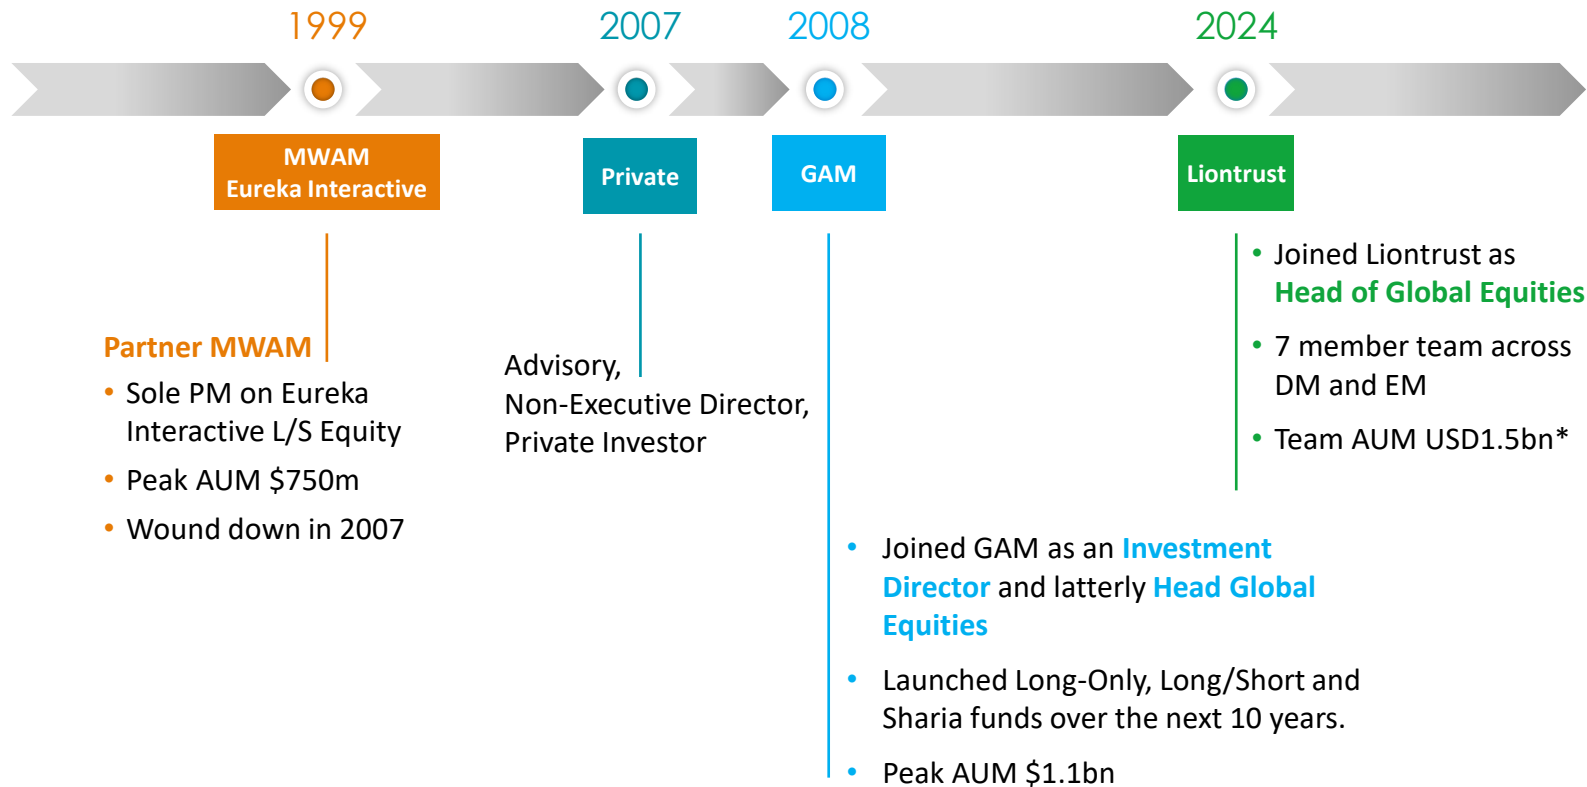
1999

2007

2008

2024

MWAM
Eureka Interactive

Private

GAM

Liontrust

Partner MWAM

• Sole PM on Eureka Interactive L/S Equity
• Peak AUM $750m
• Wound down in 2007

Advisory,
Non-Executive Director,
Private Investor

• Joined Liontrust as Head of Global Equities
• 7 member team across DM and EM
• Team AUM USD1.5bn*

• Joined GAM as an Investment Director and latterly Head Global Equities
• Launched Long-Only, Long/Short and Sharia funds over the next 10 years.
• Peak AUM $1.1bn